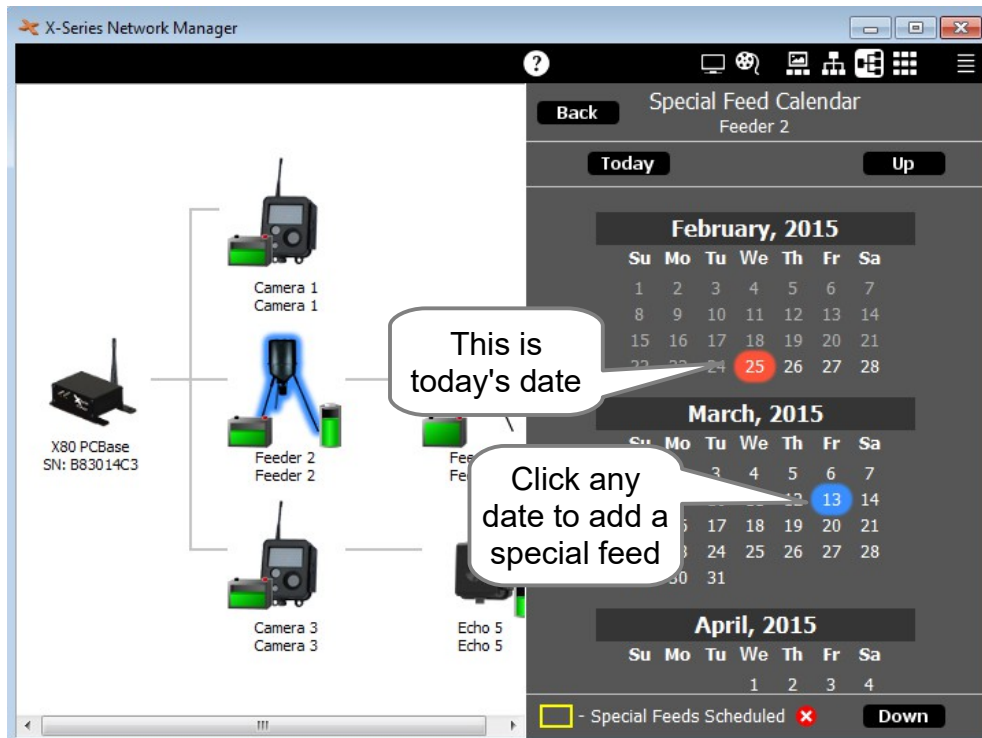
X-Series Network Manager

Back

Special Feed Calendar
Feeder 2

Today

Up

February, 2015

| Su | Mo | Tu | We | Th | Fr | Sa |
|---|---|---|---|---|---|---|
| 1 | 2 | 3 | 4 | 5 | 6 | 7 |
| 8 | 9 | 10 | 11 | 12 | 13 | 14 |
| 15 | 16 | 17 | 18 | 19 | 20 | 21 |
| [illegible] | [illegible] | 24 | 25 | 26 | 27 | 28 |

March, 2015

| Su | Mo | Tu | We | Th | Fr | Sa |
|---|---|---|---|---|---|---|
| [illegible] | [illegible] | 3 | 4 | 5 | 6 | 7 |
| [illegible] | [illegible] | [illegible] | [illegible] | 12 | 13 | 14 |
| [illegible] | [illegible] | 17 | 18 | 19 | 20 | 21 |
| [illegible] | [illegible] | 24 | 25 | 26 | 27 | 28 |
| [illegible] | 30 | 31 | | | | |

April, 2015

| Su | Mo | Tu | We | Th | Fr | Sa |
|---|---|---|---|---|---|---|
| | | | 1 | 2 | 3 | 4 |

This is today's date

Click any date to add a special feed

Camera 1
Camera 1

X80 PCBase
SN: B83014C3

Feeder 2
Feeder 2

Fe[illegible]
Fe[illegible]

Camera 3
Camera 3

Echo 5
Echo 5

- Special Feeds Scheduled

Down